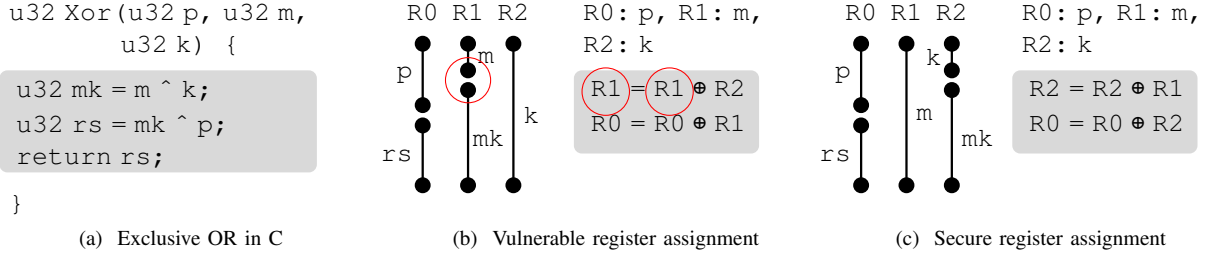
u32 Xor(u32 p, u32 m, u32 k) {

u32 mk = m ^ k;
u32 rs = mk ^ p;
return rs;

}

(a) Exclusive OR in C

R0 R1 R2

p

m

rs

mk

k

R0: p, R1: m, R2: k

R1 = R1 $\oplus$ R2
R0 = R0 $\oplus$ R1

(b) Vulnerable register assignment

R0 R1 R2

p

k

m

rs

mk

R0: p, R1: m, R2: k

R2 = R2 $\oplus$ R1
R0 = R0 $\oplus$ R2

(c) Secure register assignment